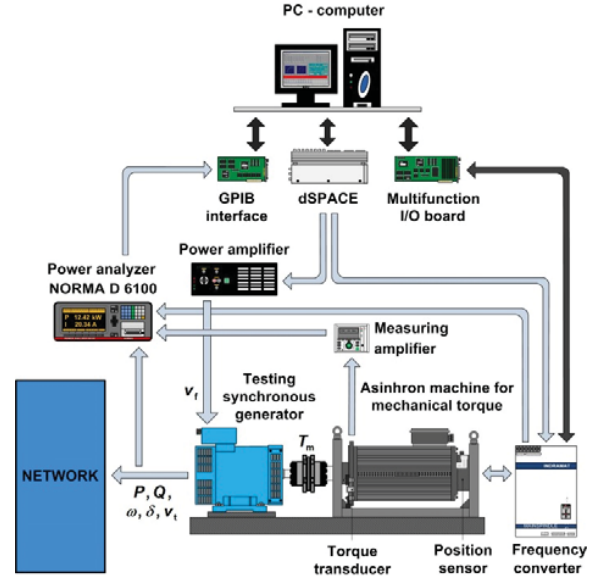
PC - computer

GPIB interface

dSPACE

Multifunction I/O board

Power amplifier

Power analyzer NORMA D 6100

P 12.42 kW
I 20.34 A

Measuring amplifier

$v_f$

Testing synchronous generator

Asinhron machine for mechanical torque

$T_m$

NETWORK

$P, Q, \omega, \delta, v_t$

INDRAMAT

Torque transducer

Position sensor

Frequency converter